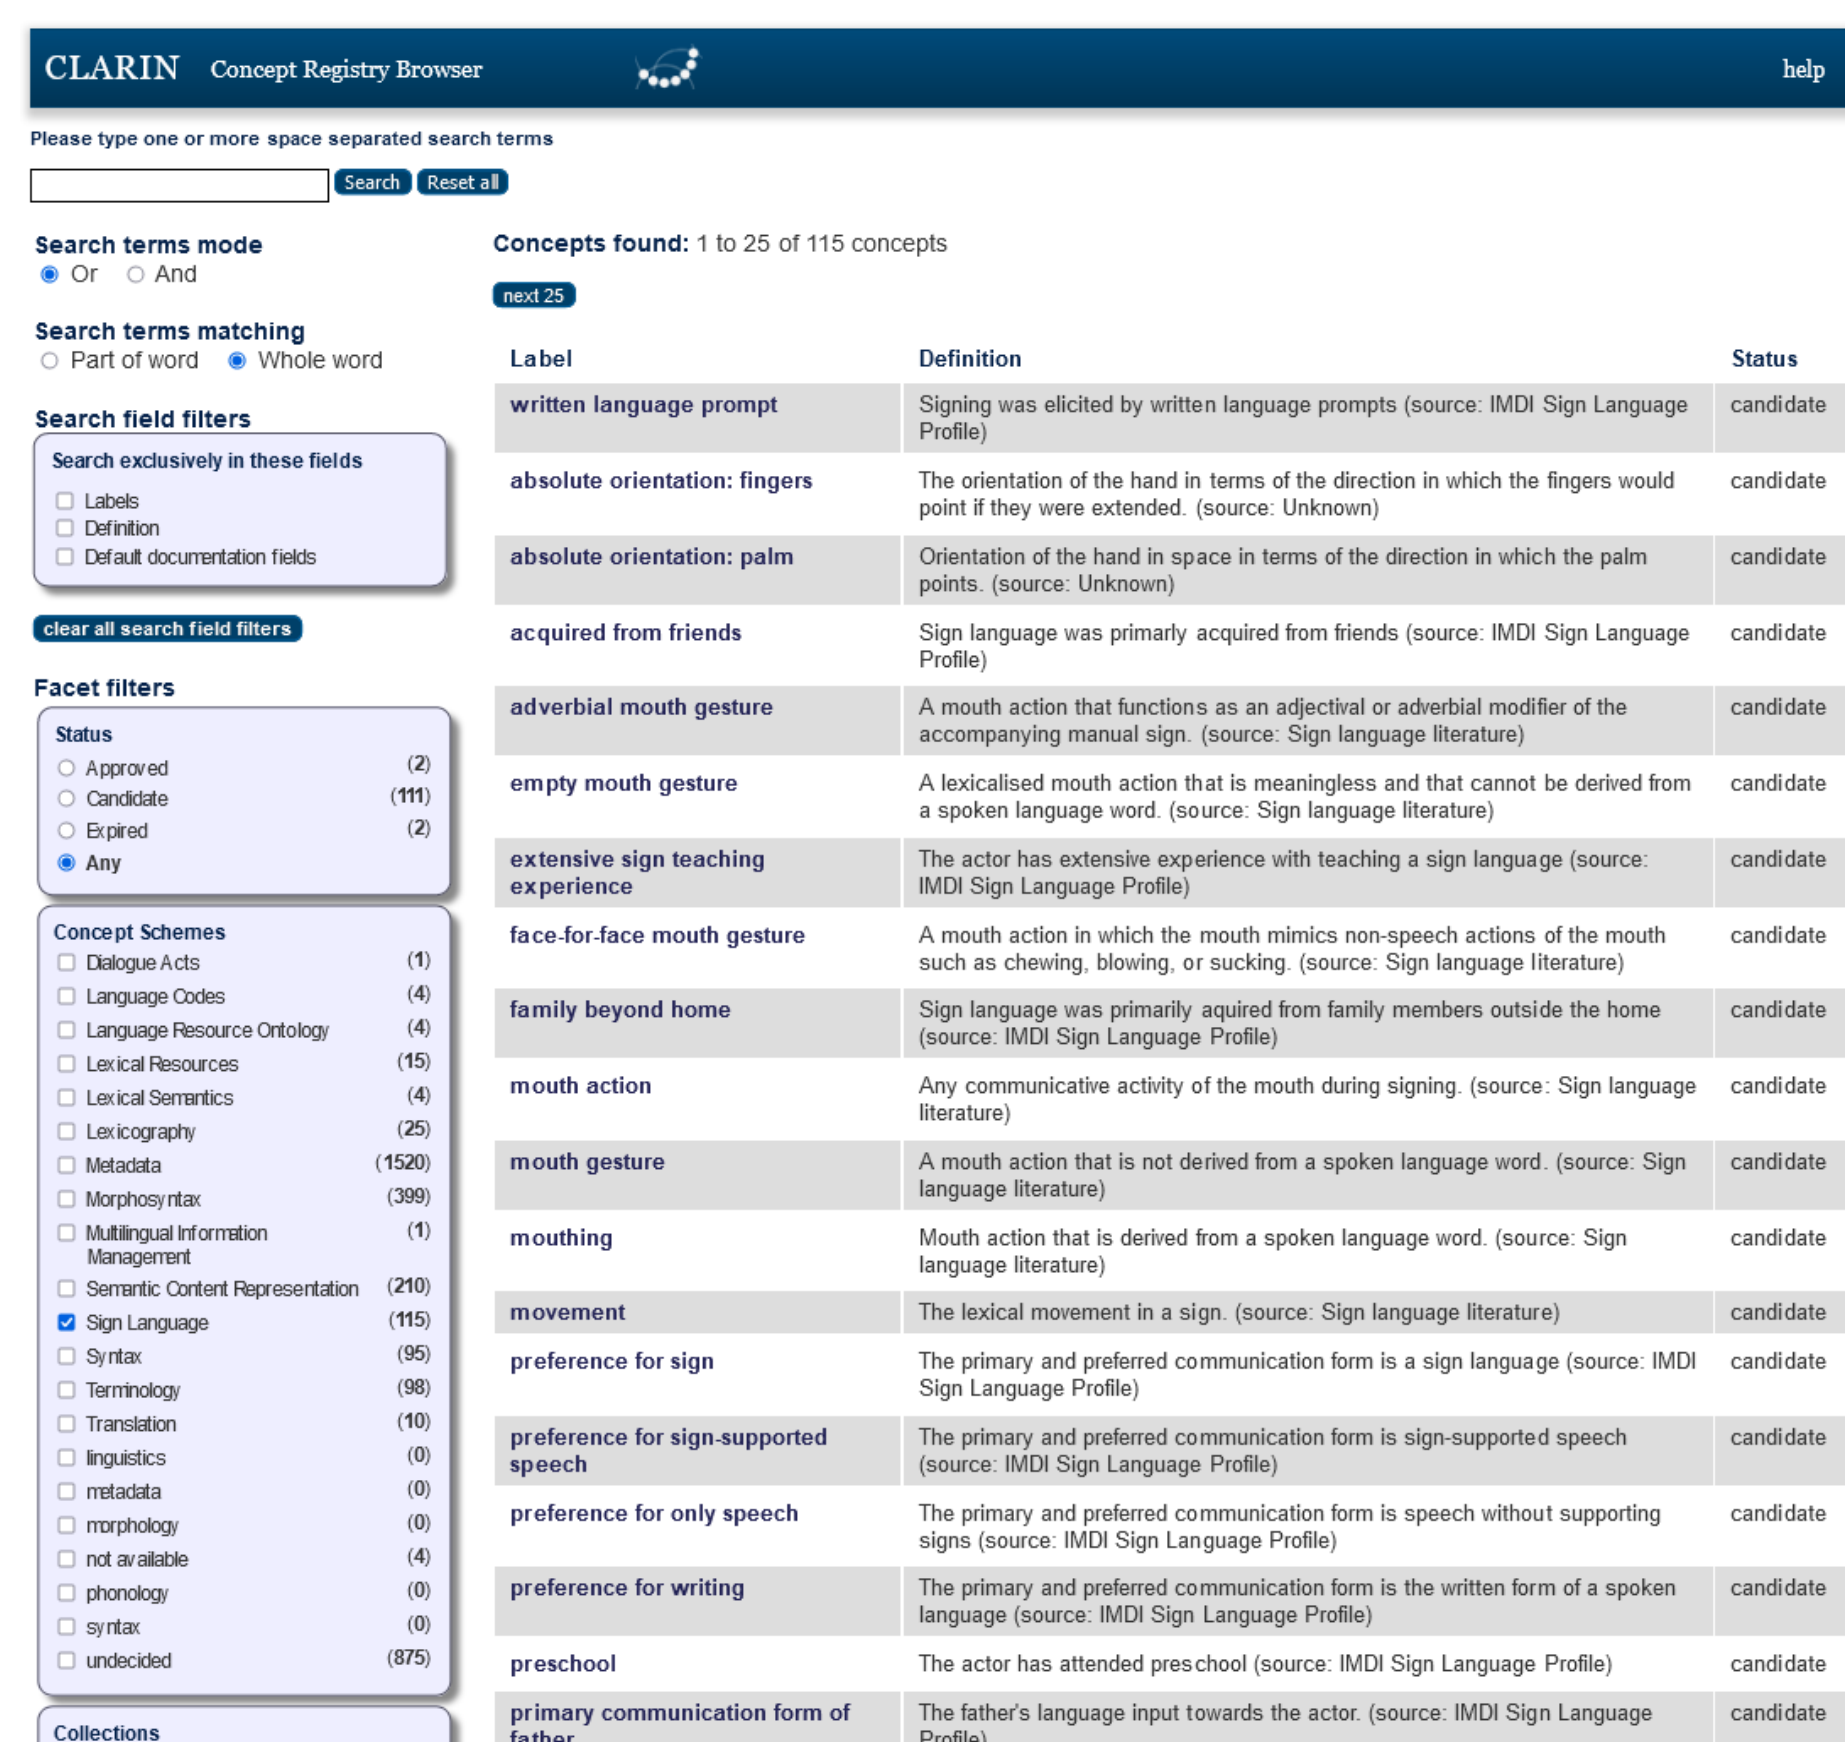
CLARIN Concept Registry Browser

help

Please type one or more space separated search terms

Search Reset all

Search terms mode
Or And

Search terms matching
Part of word Whole word

Search field filters

Search exclusively in these fields
Labels
Definition
Default documentation fields

clear all search field filters

Facet filters

Status
Approved (2)
Candidate (111)
Expired (2)
Any

Concept Schemes
Dialogue Acts (1)
Language Codes (4)
Language Resource Ontology (4)
Lexical Resources (15)
Lexical Semantics (4)
Lexicography (25)
Metadata (1520)
Morphosyntax (399)
Multilingual Information Management (1)
Semantic Content Representation (210)
Sign Language (115)
Syntax (95)
Terminology (98)
Translation (10)
linguistics (0)
metadata (0)
morphology (0)
not available (4)
phonology (0)
syntax (0)
undecided (875)

Collections

Concepts found: 1 to 25 of 115 concepts

next 25

| Label | Definition | Status |
|---|---|---|
| written language prompt | Signing was elicited by written language prompts (source: IMDI Sign Language Profile) | candidate |
| absolute orientation: fingers | The orientation of the hand in terms of the direction in which the fingers would point if they were extended. (source: Unknown) | candidate |
| absolute orientation: palm | Orientation of the hand in space in terms of the direction in which the palm points. (source: Unknown) | candidate |
| acquired from friends | Sign language was primarly acquired from friends (source: IMDI Sign Language Profile) | candidate |
| adverbial mouth gesture | A mouth action that functions as an adjectival or adverbial modifier of the accompanying manual sign. (source: Sign language literature) | candidate |
| empty mouth gesture | A lexicalised mouth action that is meaningless and that cannot be derived from a spoken language word. (source: Sign language literature) | candidate |
| extensive sign teaching experience | The actor has extensive experience with teaching a sign language (source: IMDI Sign Language Profile) | candidate |
| face-for-face mouth gesture | A mouth action in which the mouth mimics non-speech actions of the mouth such as chewing, blowing, or sucking. (source: Sign language literature) | candidate |
| family beyond home | Sign language was primarily aquired from family members outside the home (source: IMDI Sign Language Profile) | candidate |
| mouth action | Any communicative activity of the mouth during signing. (source: Sign language literature) | candidate |
| mouth gesture | A mouth action that is not derived from a spoken language word. (source: Sign language literature) | candidate |
| mouthing | Mouth action that is derived from a spoken language word. (source: Sign language literature) | candidate |
| movement | The lexical movement in a sign. (source: Sign language literature) | candidate |
| preference for sign | The primary and preferred communication form is a sign language (source: IMDI Sign Language Profile) | candidate |
| preference for sign-supported speech | The primary and preferred communication form is sign-supported speech (source: IMDI Sign Language Profile) | candidate |
| preference for only speech | The primary and preferred communication form is speech without supporting signs (source: IMDI Sign Language Profile) | candidate |
| preference for writing | The primary and preferred communication form is the written form of a spoken language (source: IMDI Sign Language Profile) | candidate |
| preschool | The actor has attended preschool (source: IMDI Sign Language Profile) | candidate |
| primary communication form of father | The father's language input towards the actor. (source: IMDI Sign Language Profile) | candidate |